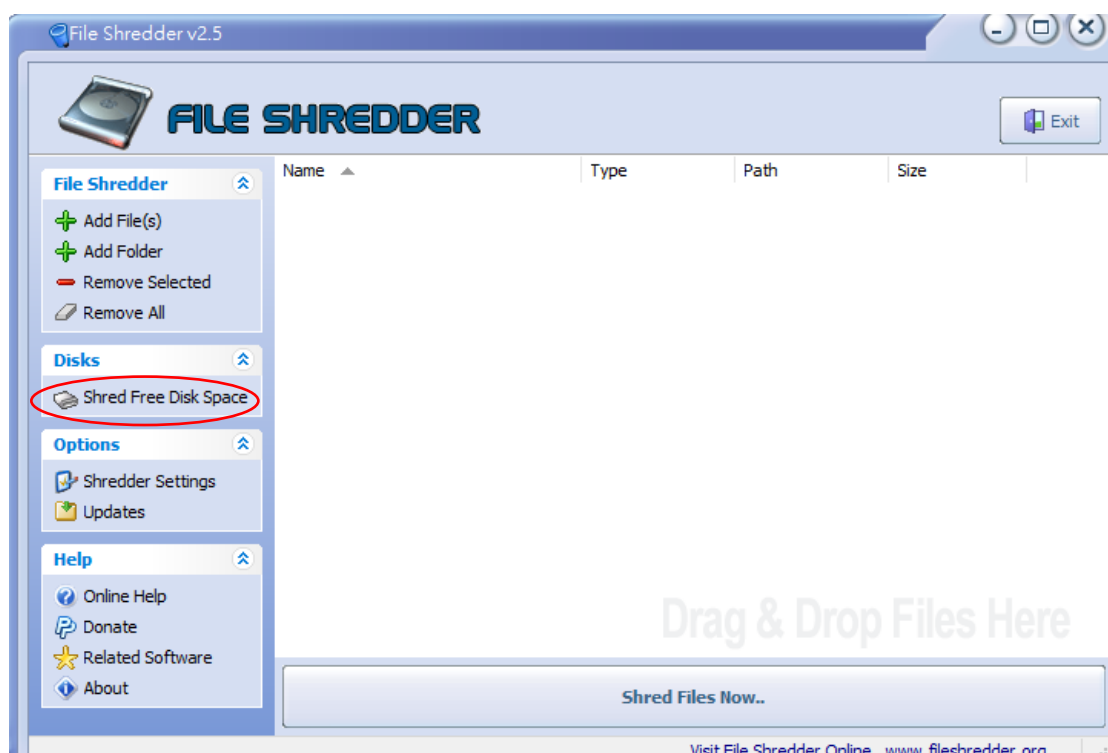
File Shredder v2.5

FILE SHREDDER

Exit

File Shredder
Add File(s)
Add Folder
Remove Selected
Remove All

Disks
Shred Free Disk Space

Options
Shredder Settings
Updates

Help
Online Help
Donate
Related Software
About

| Name | Type | Path | Size |
|---|---|---|---|

Drag & Drop Files Here

Shred Files Now..

Visit File Shredder Online www.fileshredder.org